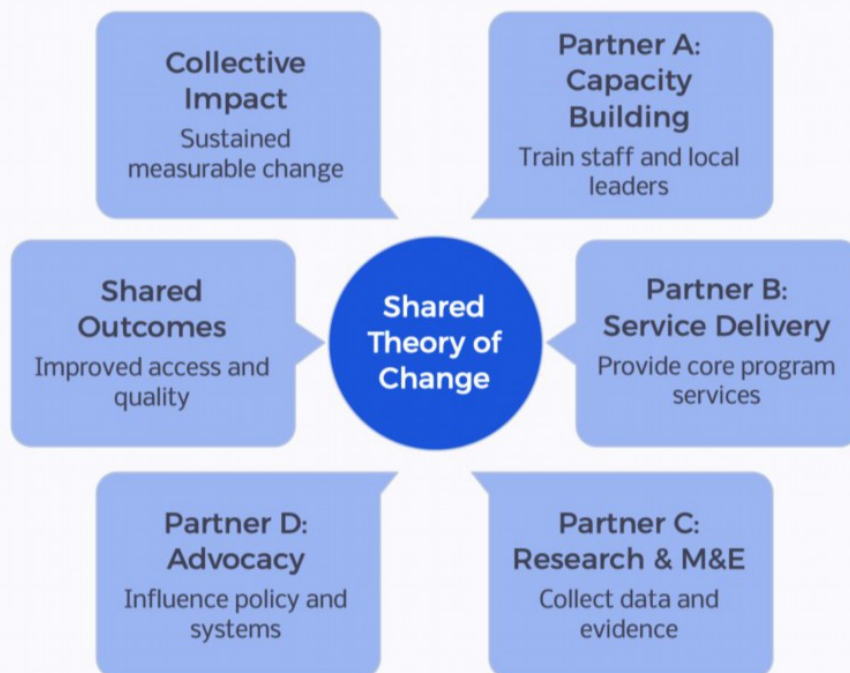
Collective Impact
Sustained measurable change

Partner A: Capacity Building
Train staff and local leaders

Shared Outcomes
Improved access and quality

Shared Theory of Change

Partner B: Service Delivery
Provide core program services

Partner D: Advocacy
Influence policy and systems

Partner C: Research & M&E
Collect data and evidence